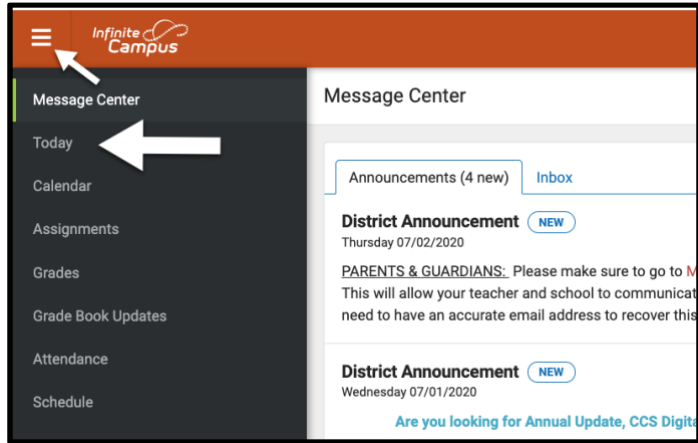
Infinite Campus

Message Center
Today
Calendar
Assignments
Grades
Grade Book Updates
Attendance
Schedule

Message Center

Announcements (4 new) Inbox

District Announcement NEW
Thursday 07/02/2020

PARENTS & GUARDIANS: Please make sure to go to M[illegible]
This will allow your teacher and school to communicat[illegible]
need to have an accurate email address to recover this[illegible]

District Announcement NEW
Wednesday 07/01/2020

Are you looking for Annual Update, CCS Digita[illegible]